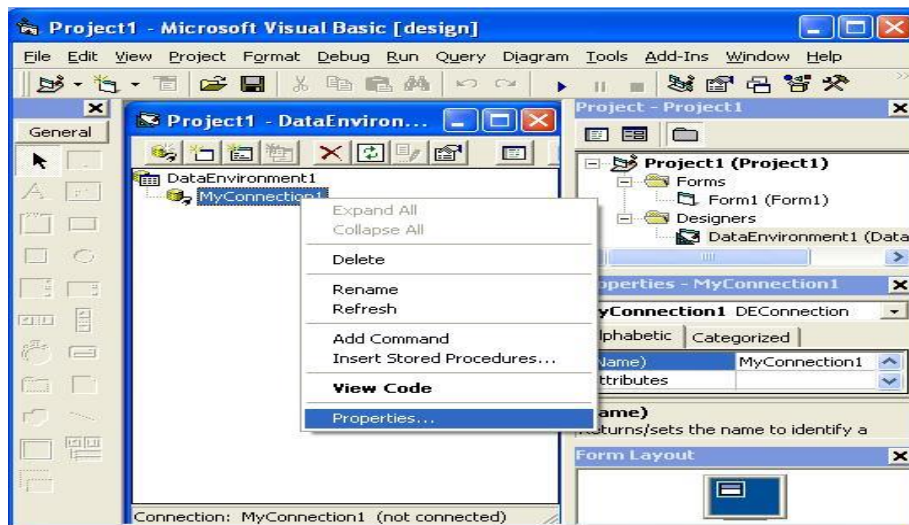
Project1 - Microsoft Visual Basic [design]

File Edit View Project Format Debug Run Query Diagram Tools Add-Ins Window Help

General

Project1 - DataEnviron...

DataEnvironment1
MyConnection1

Expand All
Collapse All
Delete
Rename
Refresh
Add Command
Insert Stored Procedures...
View Code
Properties...

Connection: MyConnection1 (not connected)

Project - Project1

Project1 (Project1)
Forms
Form1 (Form1)
Designers
DataEnvironment1 (Data

operties - MyConnection1

yConnection1 DEConnection

lphabetic | Categorized

Name) | MyConnection1
ttributes |

ame)
eturns/sets the name to identify a

Form Layout